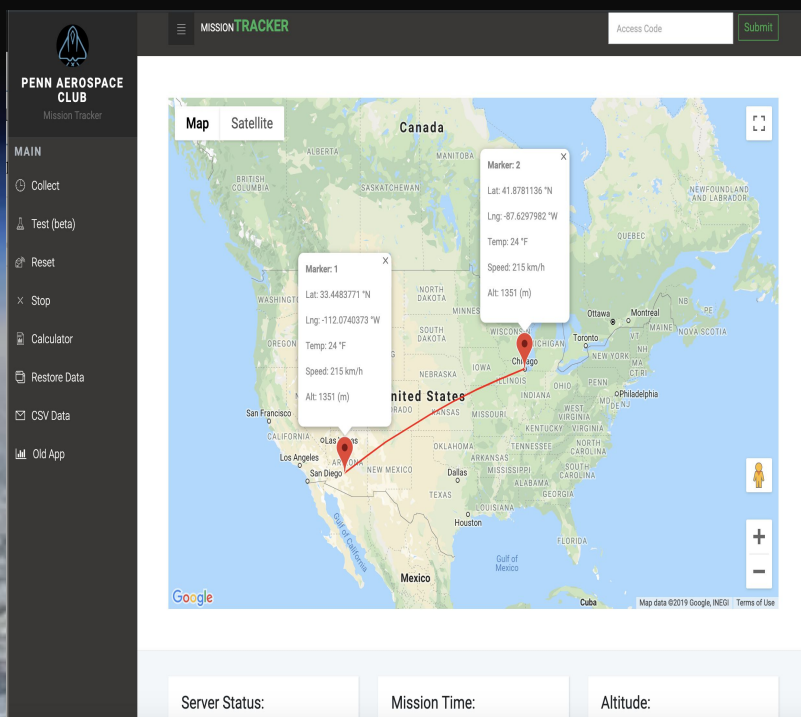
PENN AEROSPACE CLUB
Mission Tracker

MAIN
Collect
Test (beta)
Reset
Stop
Calculator
Restore Data
CSV Data
Old App

MISSIONTRACKER

Access Code
Submit

Map
Satellite

Canada
ALBERTA
MANITOBA
BRITISH COLUMBIA
SASKATCHEWAN
QUEBEC
NEWFOUNDLAND AND LABRADOR
WASHINGTON
NORTH DAKOTA
MINNES
OREGON
SOUTH DAKOTA
WISCONSIN
MICHIGAN
Toronto
Ottawa
Montreal
IOWA
Chicago
NEW YORK
ILLINOIS
OHIO
PENN
INDIANA
Philadelphia
United States
San Francisco
KANSAS
MISSOURI
WEST VIRGINIA
KENTUCKY
VIRGINIA
CALIFORNIA
Las Vegas
TENNESSEE
NORTH CAROLINA
Los Angeles
ARIZONA
OKLAHOMA
ARKANSAS
San Diego
NEW MEXICO
Dallas
MISSISSIPPI
SOUTH CAROLINA
ALABAMA
GEORGIA
TEXAS
LOUISIANA
Houston
FLORIDA
Gulf of California
Gulf of Mexico
Mexico
Cuba

Marker: 1
Lat: 33.4483771 °N
Lng: -112.0740373 °W
Temp: 24 °F
Speed: 215 km/h
Alt: 1351 (m)

Marker: 2
Lat: 41.8781136 °N
Lng: -87.6297982 °W
Temp: 24 °F
Speed: 215 km/h
Alt: 1351 (m)

Google
Map data ©2019 Google, INEGI Terms of Use

Server Status:
Mission Time:
Altitude: